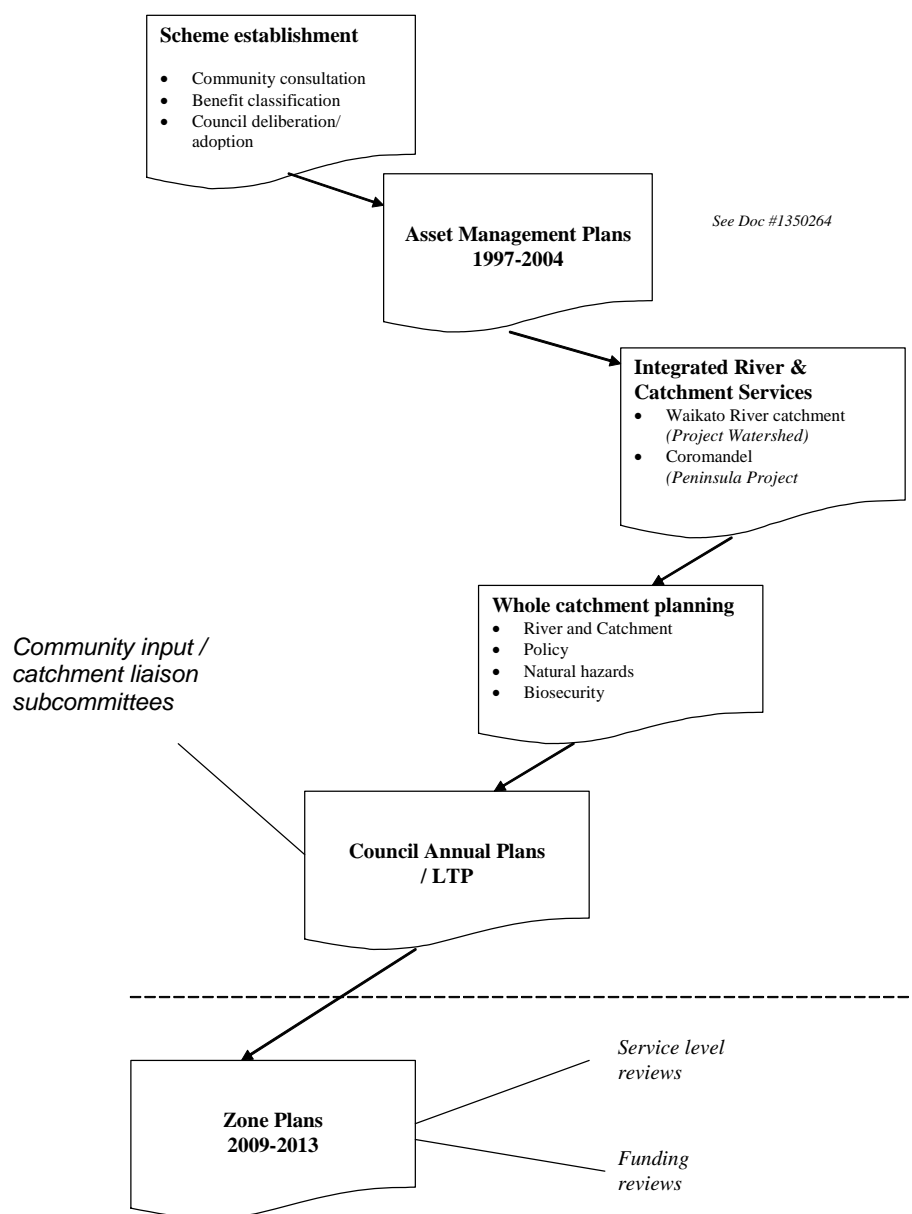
**Scheme establishment**

- Community consultation
- Benefit classification
- Council deliberation/ adoption

**Asset Management Plans 1997-2004**

*See Doc #1350264*

**Integrated River & Catchment Services**

- Waikato River catchment *(Project Watershed)*
- Coromandel *(Peninsula Project*

**Whole catchment planning**

- River and Catchment
- Policy
- Natural hazards
- Biosecurity

*Community input / catchment liaison subcommittees*

**Council Annual Plans / LTP**

**Zone Plans 2009-2013**

*Service level reviews*

*Funding reviews*